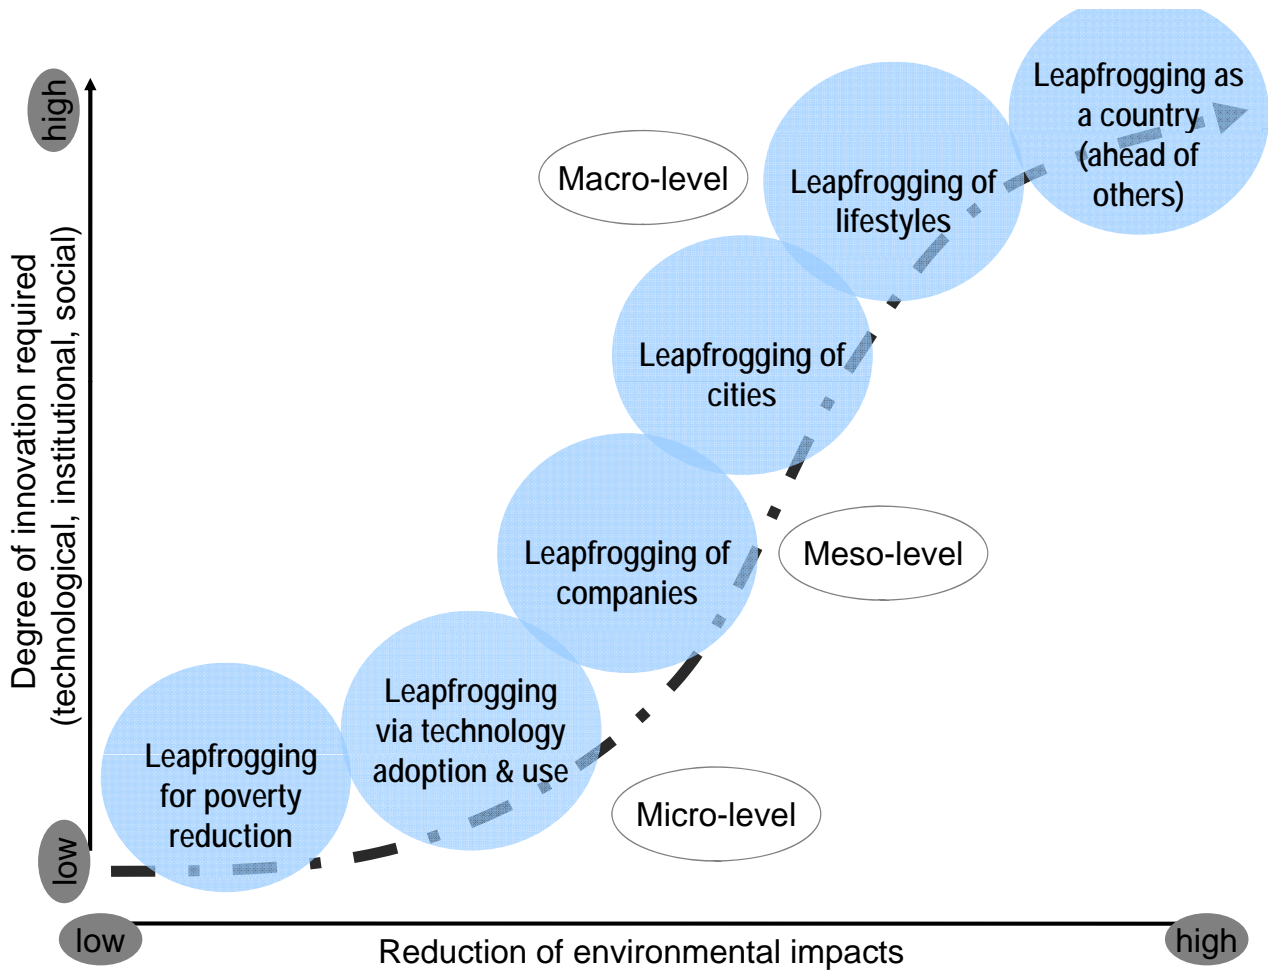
high

Degree of innovation required (technological, institutional, social)

low

Leapfrogging as a country (ahead of others)

Macro-level

Leapfrogging of lifestyles

Leapfrogging of cities

Leapfrogging of companies

Meso-level

Leapfrogging via technology adoption & use

Leapfrogging for poverty reduction

Micro-level

low

Reduction of environmental impacts

high